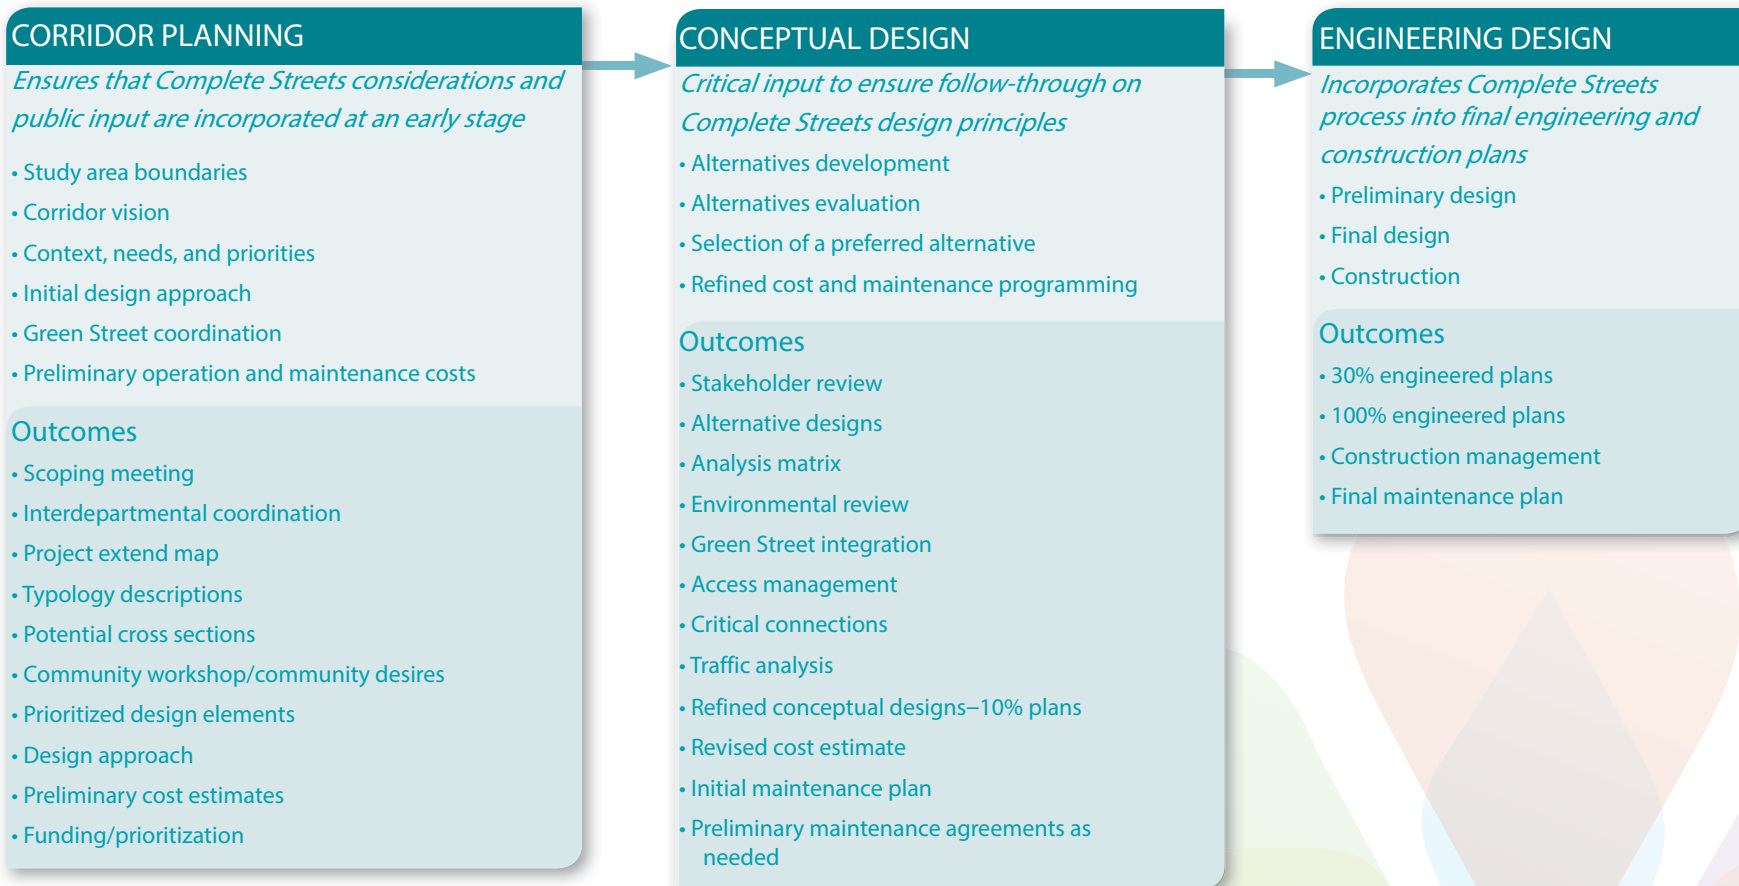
CORRIDOR PLANNING

Ensures that Complete Streets considerations and public input are incorporated at an early stage

• Study area boundaries
• Corridor vision
• Context, needs, and priorities
• Initial design approach
• Green Street coordination
• Preliminary operation and maintenance costs

Outcomes

• Scoping meeting
• Interdepartmental coordination
• Project extend map
• Typology descriptions
• Potential cross sections
• Community workshop/community desires
• Prioritized design elements
• Design approach
• Preliminary cost estimates
• Funding/prioritization

CONCEPTUAL DESIGN

Critical input to ensure follow-through on Complete Streets design principles

• Alternatives development
• Alternatives evaluation
• Selection of a preferred alternative
• Refined cost and maintenance programming

Outcomes

• Stakeholder review
• Alternative designs
• Analysis matrix
• Environmental review
• Green Street integration
• Access management
• Critical connections
• Traffic analysis
• Refined conceptual designs–10% plans
• Revised cost estimate
• Initial maintenance plan
• Preliminary maintenance agreements as needed

ENGINEERING DESIGN

Incorporates Complete Streets process into final engineering and construction plans

• Preliminary design
• Final design
• Construction

Outcomes

• 30% engineered plans
• 100% engineered plans
• Construction management
• Final maintenance plan